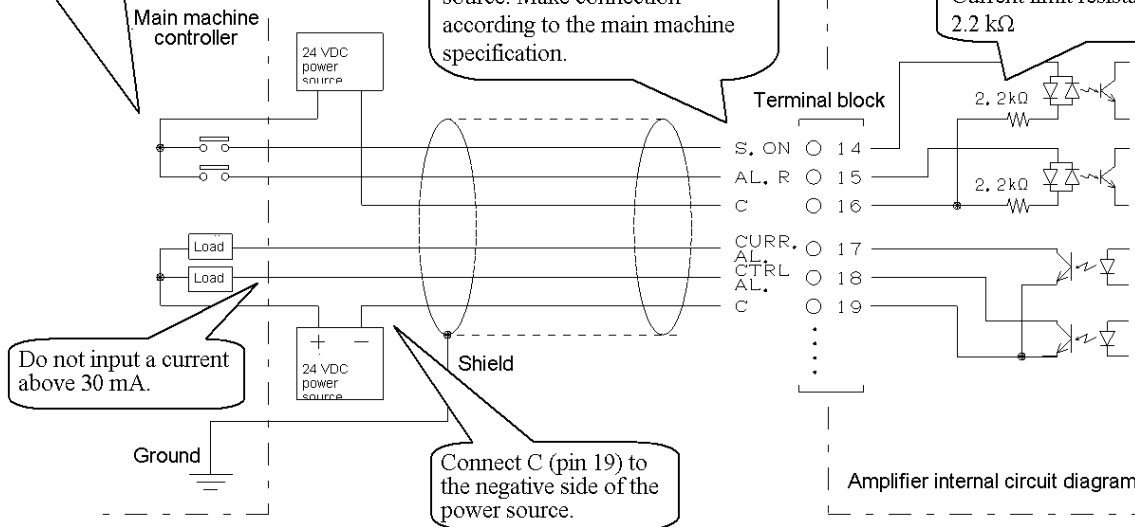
Main machine controller

source. Make connection according to the main machine specification.

Current limit resista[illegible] 2.2 kΩ

24 VDC power source

Terminal block

2. 2kΩ

S. ON ○ 14

AL. R ○ 15

2. 2kΩ

C ○ 16

Load

Load

CURR. AL. ○ 17

CTRL AL. ○ 18

C ○ 19

Do not input a current above 30 mA.

+ −
24 VDC power source

Shield

Ground

Connect C (pin 19) to the negative side of the power source.

Amplifier internal circuit diagram